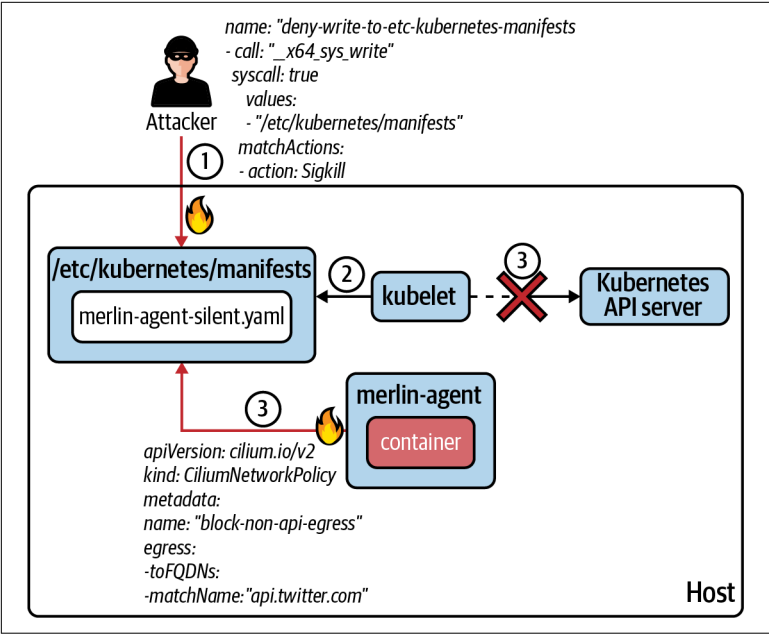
name: "deny-write-to-etc-kubernetes-manifests
- call: "__x64_sys_write"
syscall: true
values:
- "/etc/kubernetes/manifests"
matchActions:
- action: Sigkill

Attacker

1

/etc/kubernetes/manifests

merlin-agent-silent.yaml

2

kubelet

3

Kubernetes API server

3

merlin-agent

container

apiVersion: cilium.io/v2
kind: CiliumNetworkPolicy
metadata:
name: "block-non-api-egress"
egress:
-toFQDNs:
-matchName:"api.twitter.com"

Host